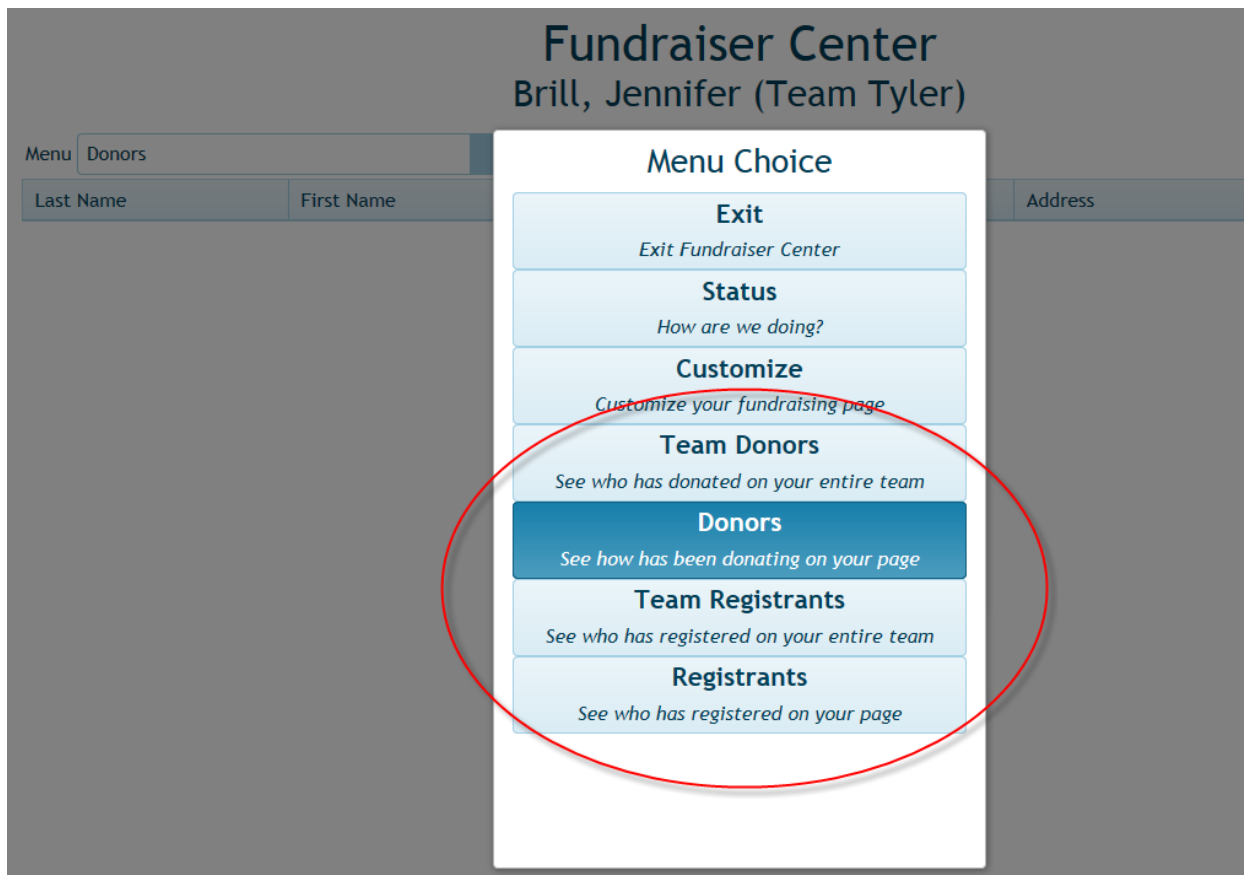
Fundraiser Center
Brill, Jennifer (Team Tyler)

Menu Donors

Last Name | First Name | Address

Menu Choice

Exit
Exit Fundraiser Center

Status
How are we doing?

Customize
Customize your fundraising page

Team Donors
See who has donated on your entire team

Donors
See how has been donating on your page

Team Registrants
See who has registered on your entire team

Registrants
See who has registered on your page